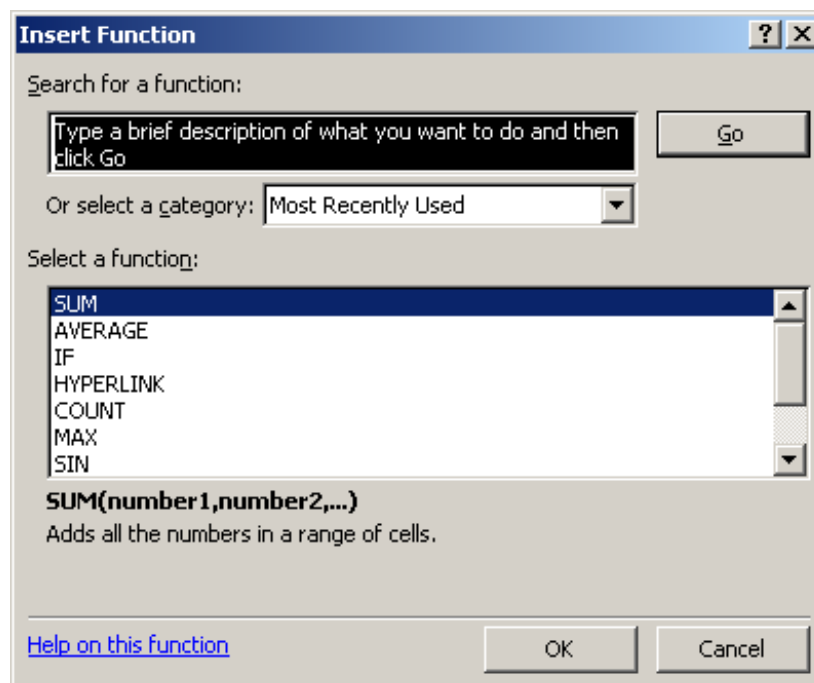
Insert Function
? X

Search for a function:

Type a brief description of what you want to do and then click Go

Go

Or select a category: Most Recently Used

Select a function:

SUM
AVERAGE
IF
HYPERLINK
COUNT
MAX
SIN

SUM(number1,number2,...)
Adds all the numbers in a range of cells.

Help on this function

OK

Cancel